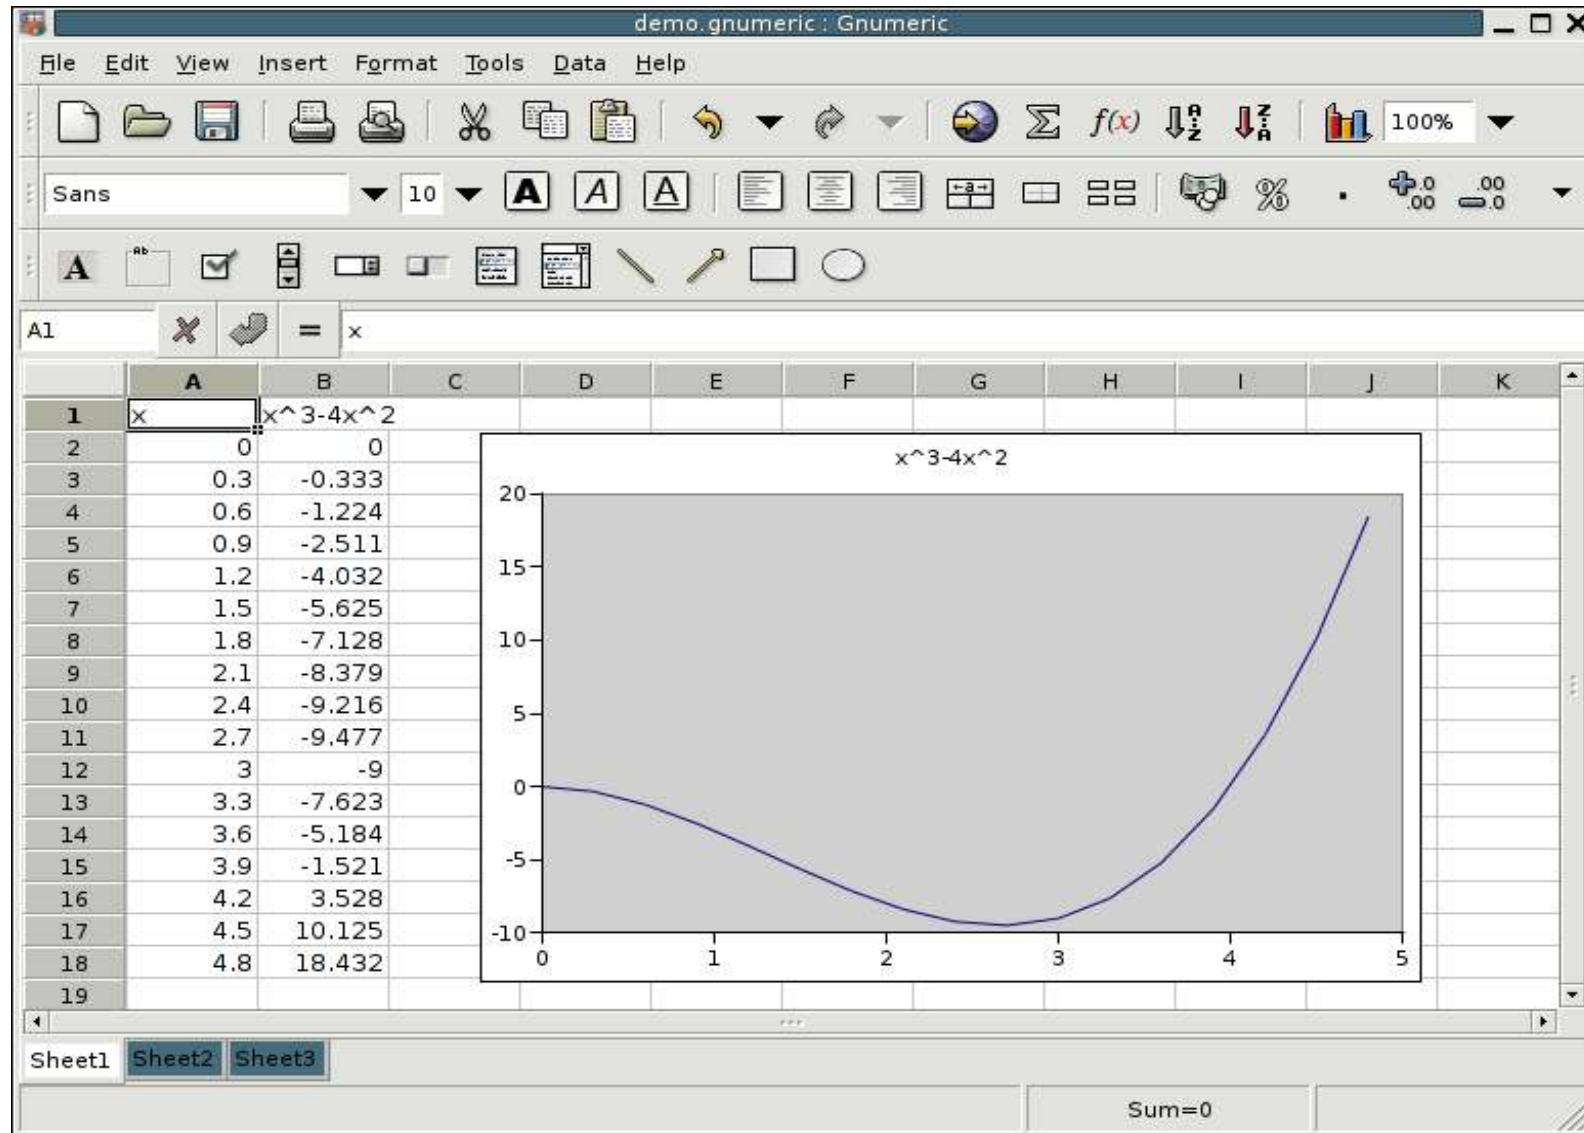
demo.gnumeric : Gnumeric

File Edit View Insert Format Tools Data Help

100%

Sans 10

A1 = x

| | A | B | C | D | E | F | G | H | I | J | K |
|---|---|---|---|---|---|---|---|---|---|---|---|
| 1 | x | x^3-4x^2 | | | | | | | | | |
| 2 | 0 | 0 | | | | | | | | | |
| 3 | 0.3 | -0.333 | | | | | | | | | |
| 4 | 0.6 | -1.224 | | | | | | | | | |
| 5 | 0.9 | -2.511 | | | | | | | | | |
| 6 | 1.2 | -4.032 | | | | | | | | | |
| 7 | 1.5 | -5.625 | | | | | | | | | |
| 8 | 1.8 | -7.128 | | | | | | | | | |
| 9 | 2.1 | -8.379 | | | | | | | | | |
| 10 | 2.4 | -9.216 | | | | | | | | | |
| 11 | 2.7 | -9.477 | | | | | | | | | |
| 12 | 3 | -9 | | | | | | | | | |
| 13 | 3.3 | -7.623 | | | | | | | | | |
| 14 | 3.6 | -5.184 | | | | | | | | | |
| 15 | 3.9 | -1.521 | | | | | | | | | |
| 16 | 4.2 | 3.528 | | | | | | | | | |
| 17 | 4.5 | 10.125 | | | | | | | | | |
| 18 | 4.8 | 18.432 | | | | | | | | | |
| 19 | | | | | | | | | | | |

x^3-4x^2
20
15
10
5
0
-5
-10
0 1 2 3 4 5

Sheet1 Sheet2 Sheet3

Sum=0